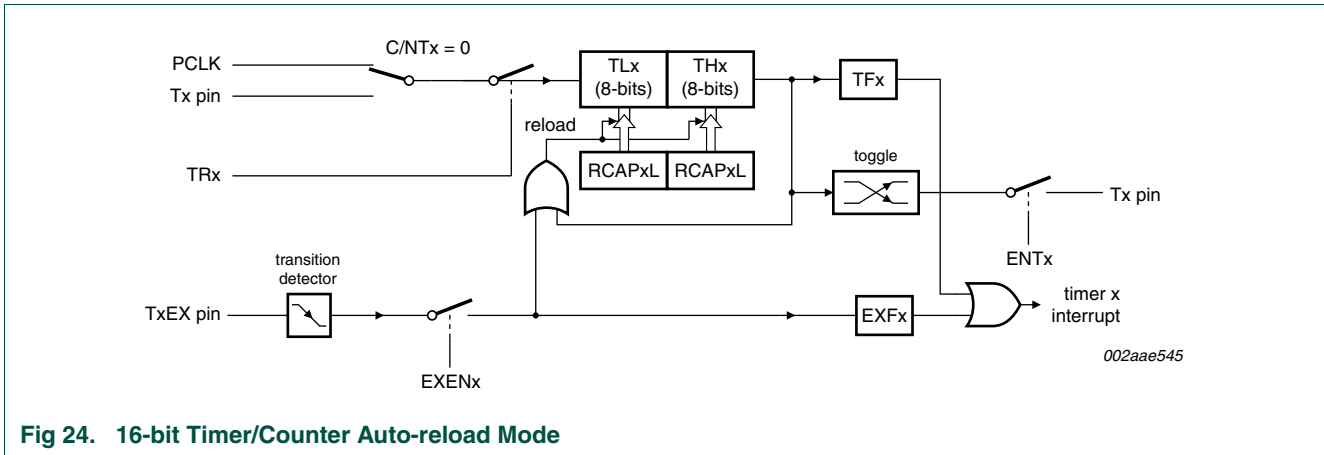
C/NTx = 0

PCLK

Tx pin

TRx

TLx (8-bits)

THx (8-bits)

TFx

reload

RCAPxL

RCAPxL

toggle

Tx pin

ENTx

transition detector

TxEX pin

EXFx

timer x interrupt

EXENx

002aae545

Fig 24. 16-bit Timer/Counter Auto-reload Mode